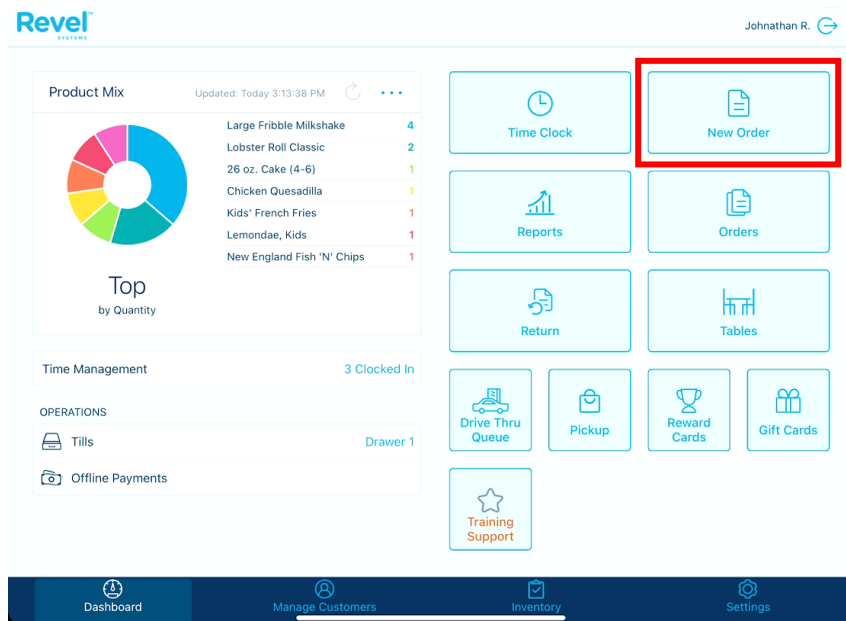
Revel SYSTEMS

Johnathan R.

Product Mix
Updated: Today 3:13:38 PM
• • •

| | |
|---|---|
| Large Fribble Milkshake | 4 |
| Lobster Roll Classic | 2 |
| 26 oz. Cake (4-6) | 1 |
| Chicken Quesadilla | 1 |
| Kids' French Fries | 1 |
| Lemondae, Kids | 1 |
| New England Fish 'N' Chips | 1 |

Top
by Quantity

Time Management
3 Clocked In

OPERATIONS

Tills
Drawer 1

Offline Payments

Time Clock

New Order

Reports

Orders

Return

Tables

Drive Thru Queue

Pickup

Reward Cards

Gift Cards

Training Support

Dashboard
Manage Customers
Inventory
Settings